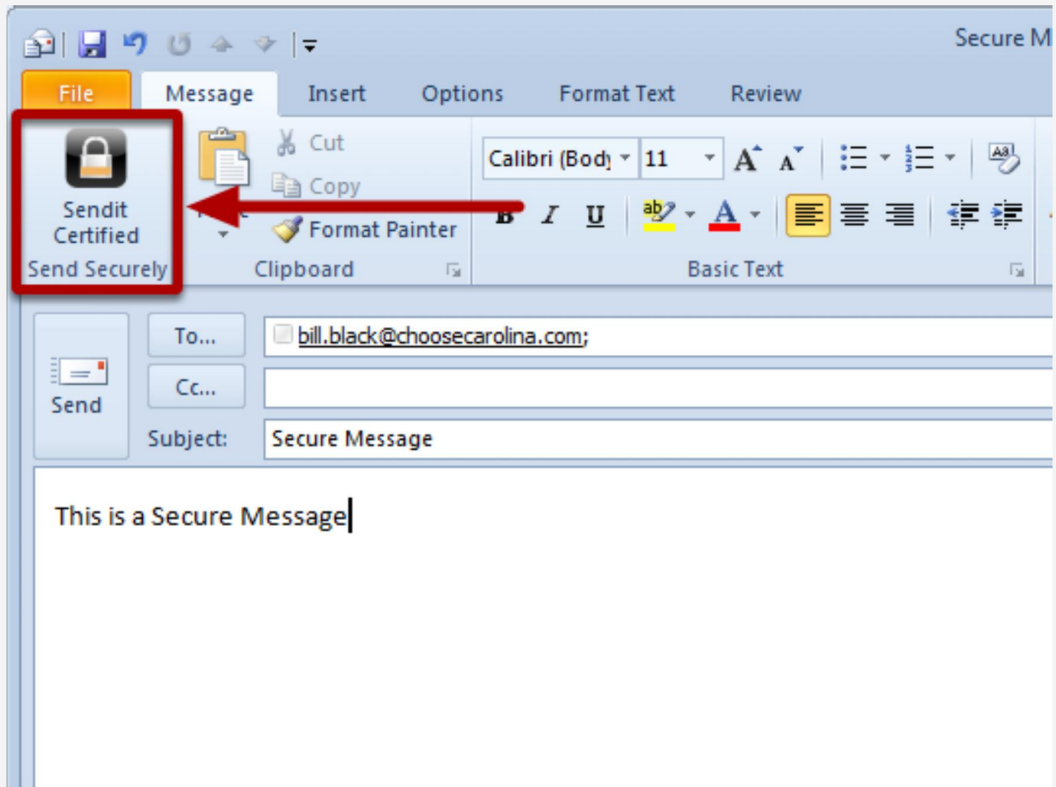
Secure M

File | Message | Insert | Options | Format Text | Review

Sendit Certified
Send Securely

Cut
Copy
Format Painter
Clipboard

Calibri (Body | 11
B I U
Basic Text

To...
Cc...
Send
Subject:

bill.black@choosecarolina.com;

Secure Message

This is a Secure Message